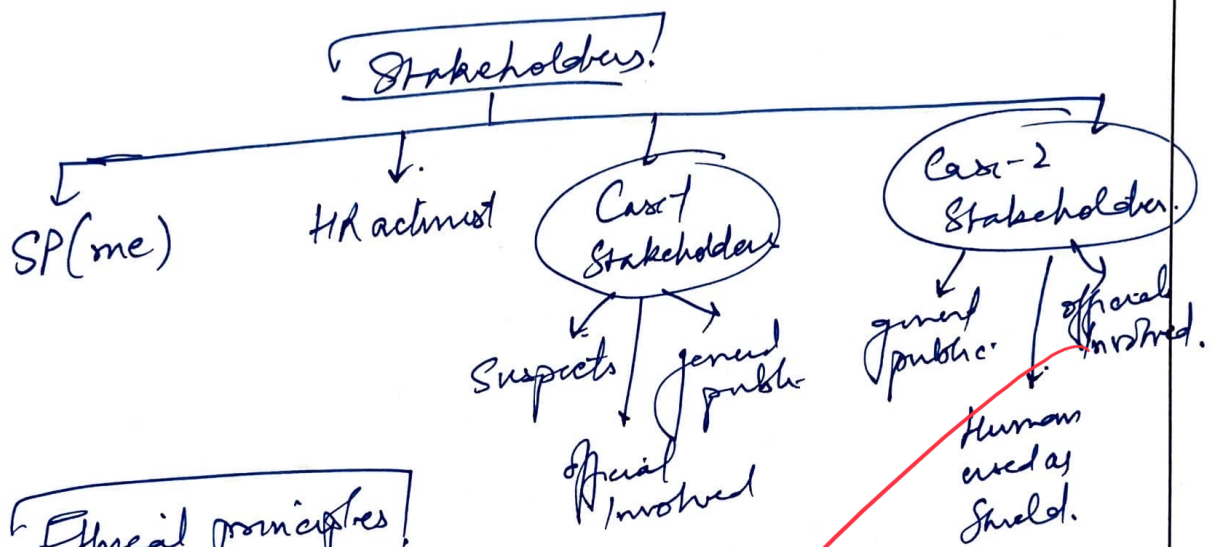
Stakeholders!

SP(me)

HR activist

Case-1 Stakeholders

Suspects

general public

official involved

Case-2 Stakeholder.

general public.

Humans used as Shield.

official involved.

Ethical principles!